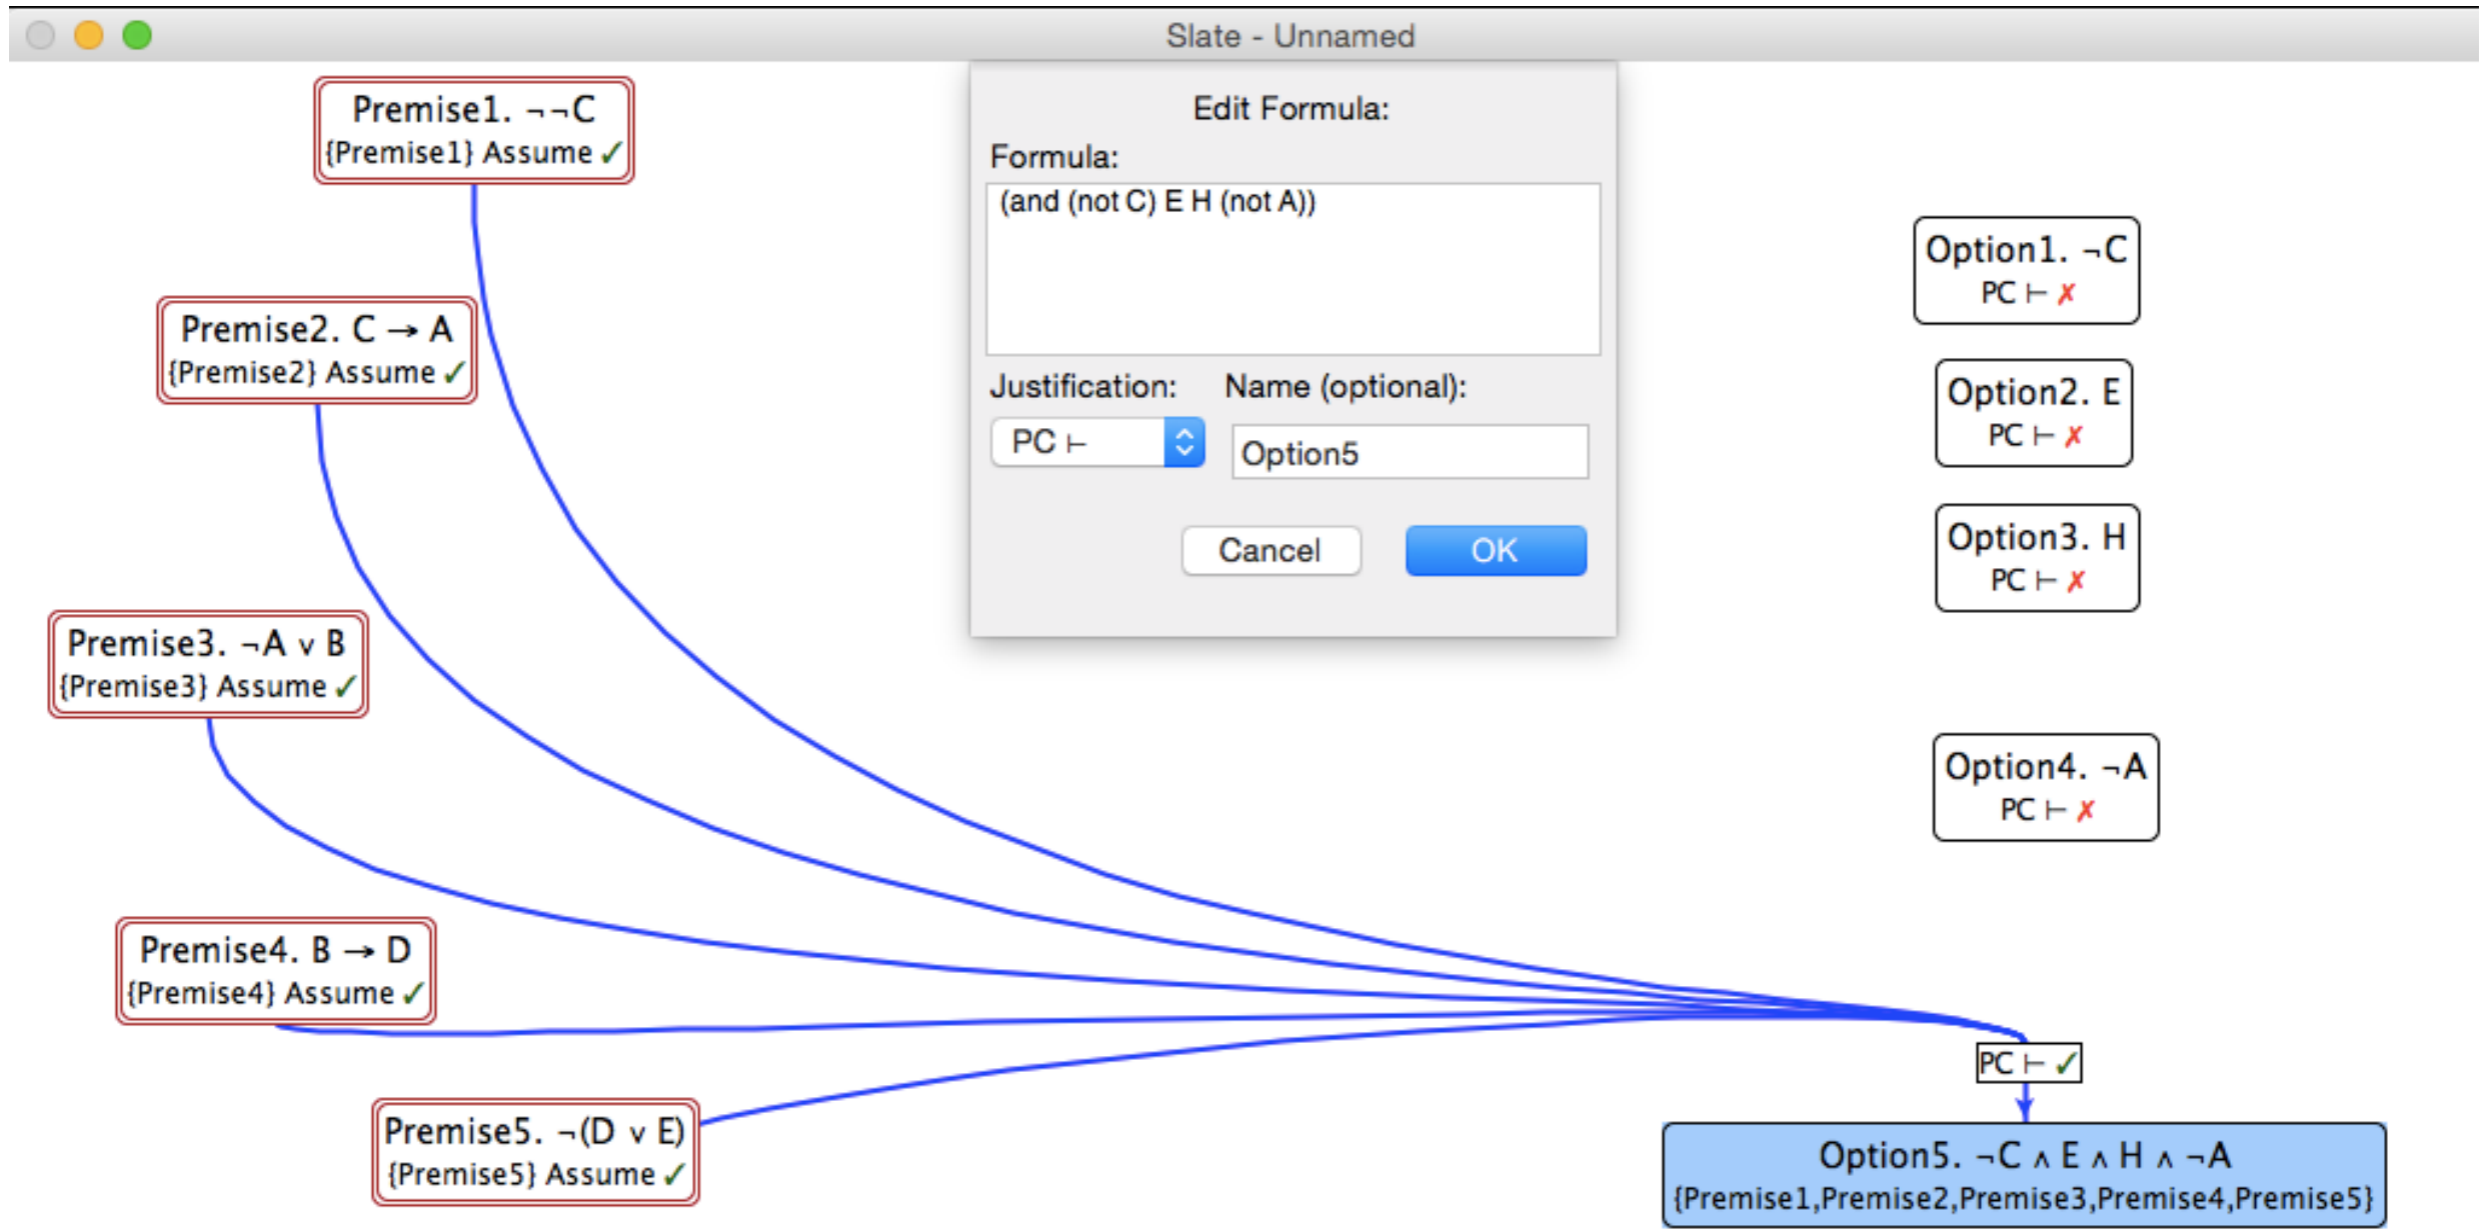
Slate - Unnamed

Premise1. $\neg\neg C$
{Premise1} Assume ✓

Premise2. $C \rightarrow A$
{Premise2} Assume ✓

Premise3. $\neg A \vee B$
{Premise3} Assume ✓

Premise4. $B \rightarrow D$
{Premise4} Assume ✓

Premise5. $\neg(D \vee E)$
{Premise5} Assume ✓

Edit Formula:
Formula:
(and (not C) E H (not A))
Justification:
PC $\vdash$
Name (optional):
Option5
Cancel
OK

Option1. $\neg C$
PC $\vdash$ ✗

Option2. E
PC $\vdash$ ✗

Option3. H
PC $\vdash$ ✗

Option4. $\neg A$
PC $\vdash$ ✗

PC $\vdash$ ✓

Option5. $\neg C \wedge E \wedge H \wedge \neg A$
{Premise1,Premise2,Premise3,Premise4,Premise5}